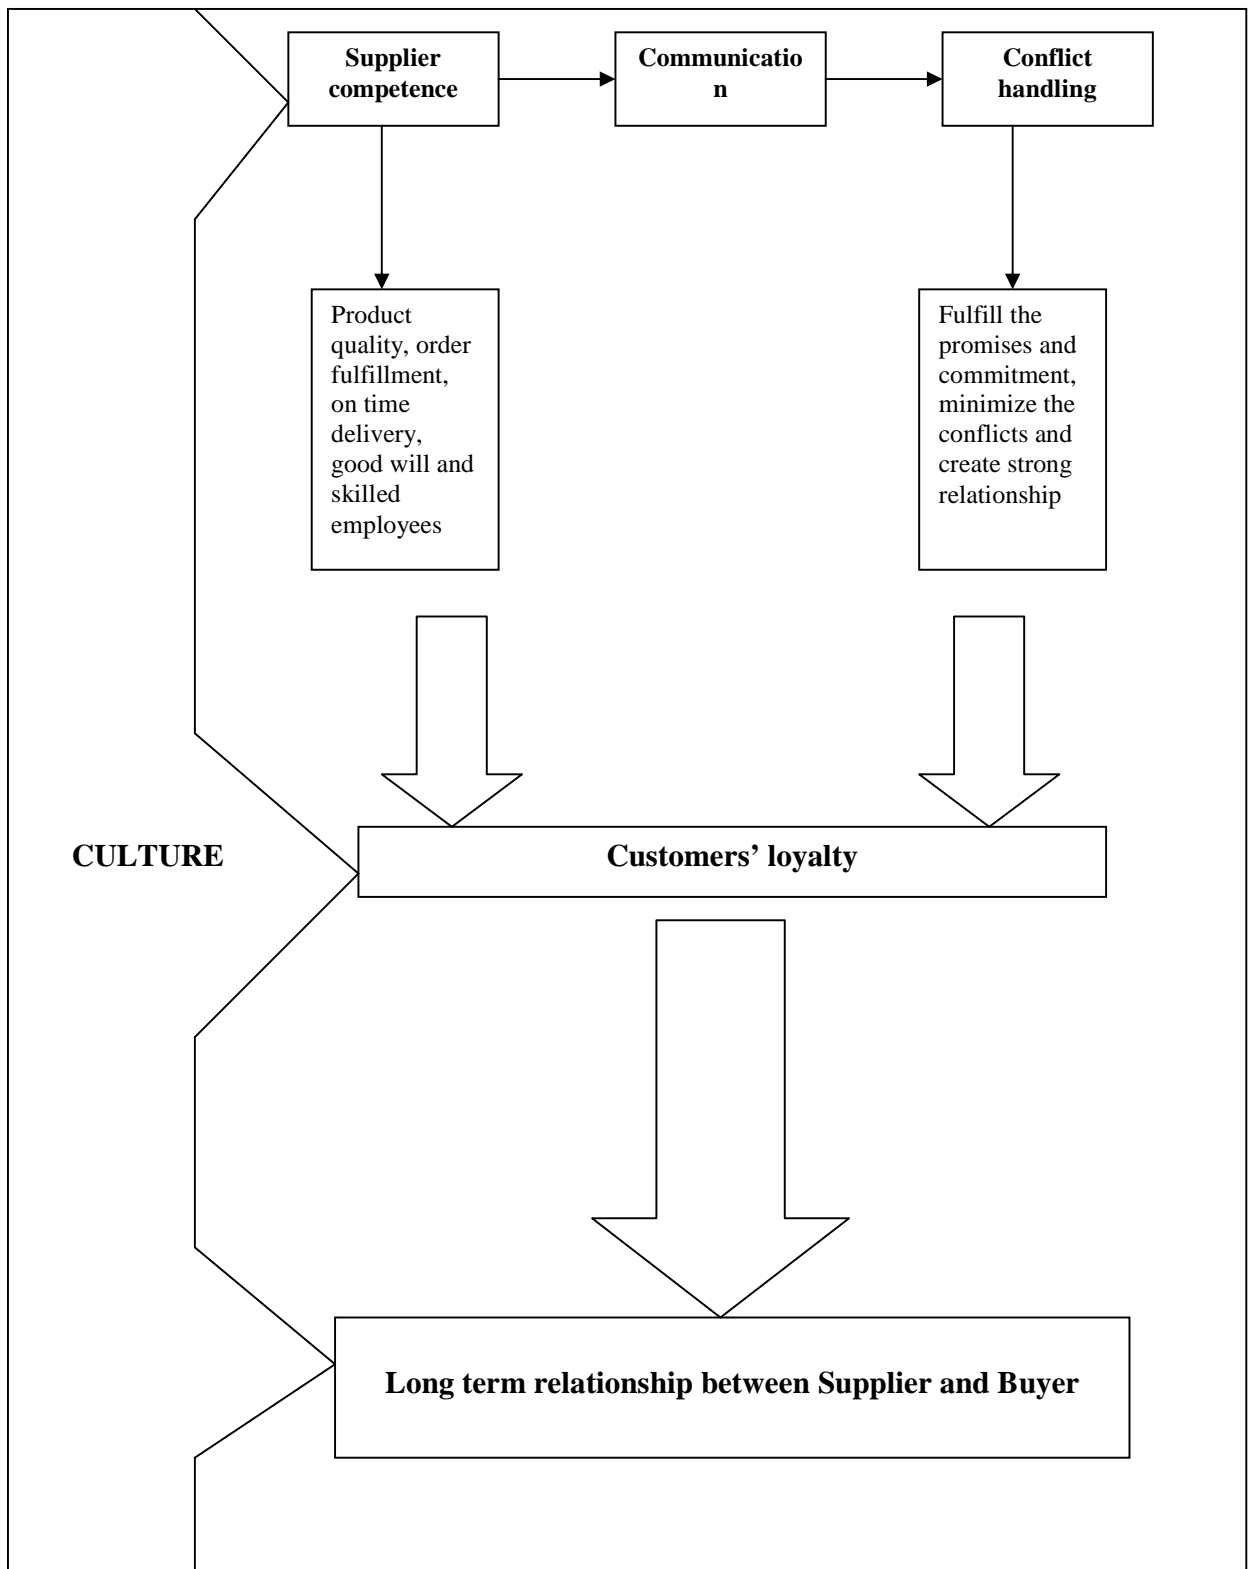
Supplier competence

Communicatio
n

Conflict handling

Product quality, order fulfillment, on time delivery, good will and skilled employees

Fulfill the promises and commitment, minimize the conflicts and create strong relationship

CULTURE

Customers' loyalty

Long term relationship between Supplier and Buyer